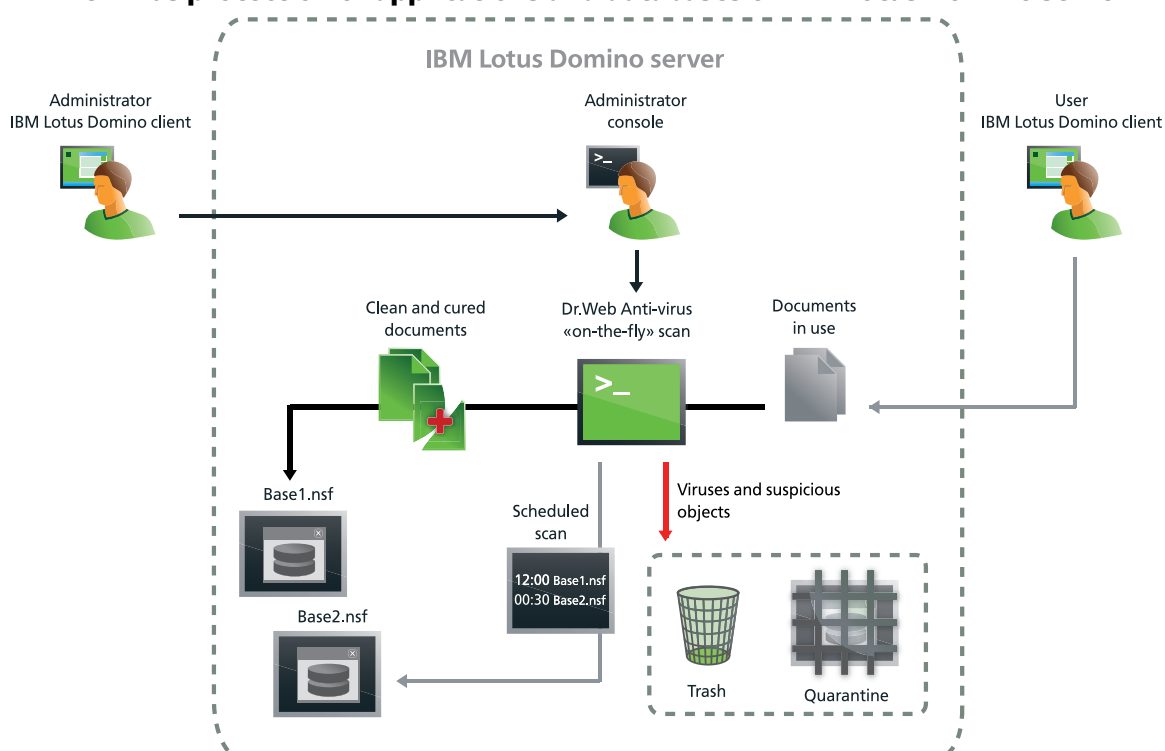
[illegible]

IBM Lotus Domino server

Administrator
IBM Lotus Domino client

Administrator
console

User
IBM Lotus Domino client

Clean and cured
documents

Dr.Web Anti-virus
«on-the-fly» scan

Documents
in use

Base1.nsf

Scheduled
scan

12:00 Base1.nsf
00:30 Base2.nsf

Viruses and suspicious
objects

Base2.nsf

Trash

Quarantine